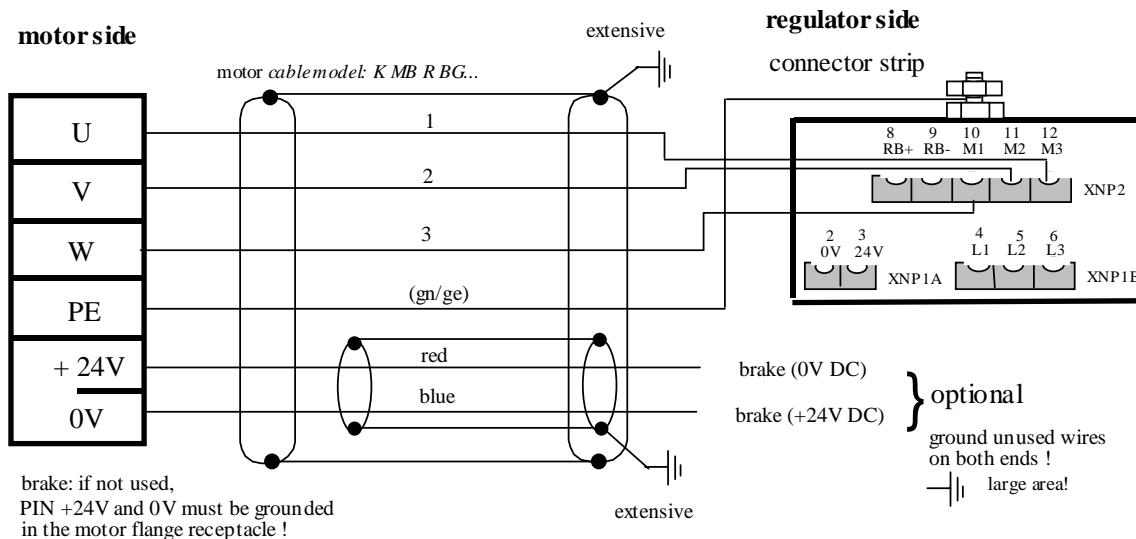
motor side

motor *cable model: KMB RBG...*

extensive

regulator side

connector strip

U

V

W

PE

+ 24V

0V

1

2

3

(gn/ge)

red

blue

8 RB+

9 RB-

10 M1

11 M2

12 M3

XNP2

2 0V

3 24V

XNP1A

4 L1

5 L2

6 L3

XNP1B

brake (0V DC)

brake (+24V DC)

optional

ground unused wires on both ends !

large area!

brake: if not used, PIN +24V and 0V must be grounded in the motor flange receptacle !

extensive